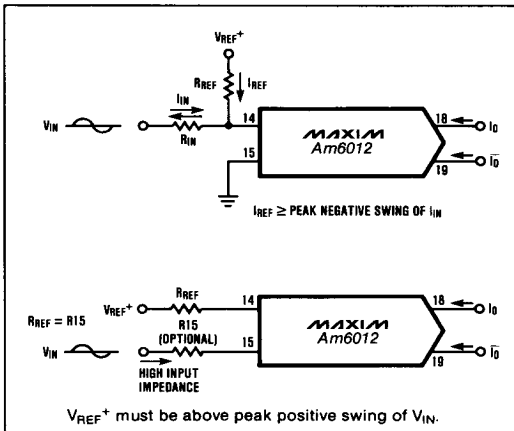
$V_{REF}^+$

$R_{REF}$

$I_{REF}$

$I_{IN}$

$V_{IN}$

$R_{IN}$

14

15

MAXIM
Am6012

18

19

$I_O$

$\overline{I_O}$

$I_{REF} \geq$ PEAK NEGATIVE SWING OF $I_{IN}$

$R_{REF} = R15$

$V_{REF}^+$

$R_{REF}$

14

$V_{IN}$

R15 (OPTIONAL)

15

HIGH INPUT IMPEDANCE

MAXIM
Am6012

18

19

$I_O$

$\overline{I_O}$

$V_{REF}^+$ must be above peak positive swing of $V_{IN}$.